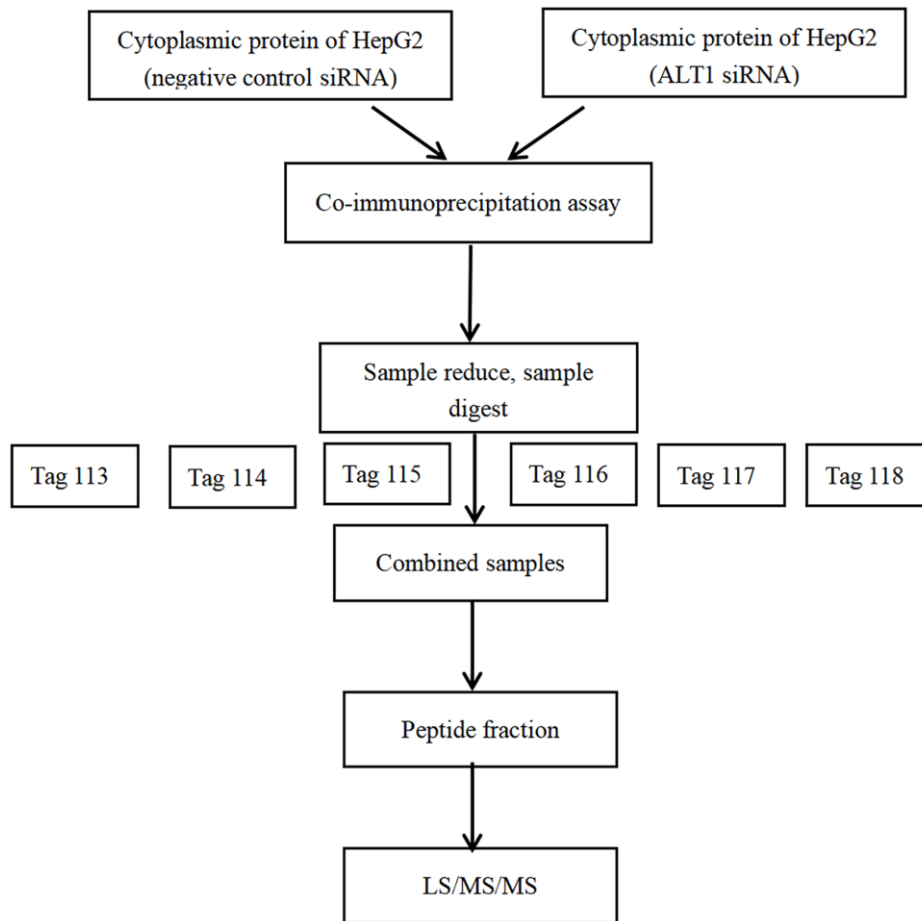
Cytoplasmic protein of HepG2
(negative control siRNA)

Cytoplasmic protein of HepG2
(ALT1 siRNA)

Co-immunoprecipitation assay

Sample reduce, sample digest

Tag 113

Tag 114

Tag 115

Tag 116

Tag 117

Tag 118

Combined samples

Peptide fraction

LS/MS/MS